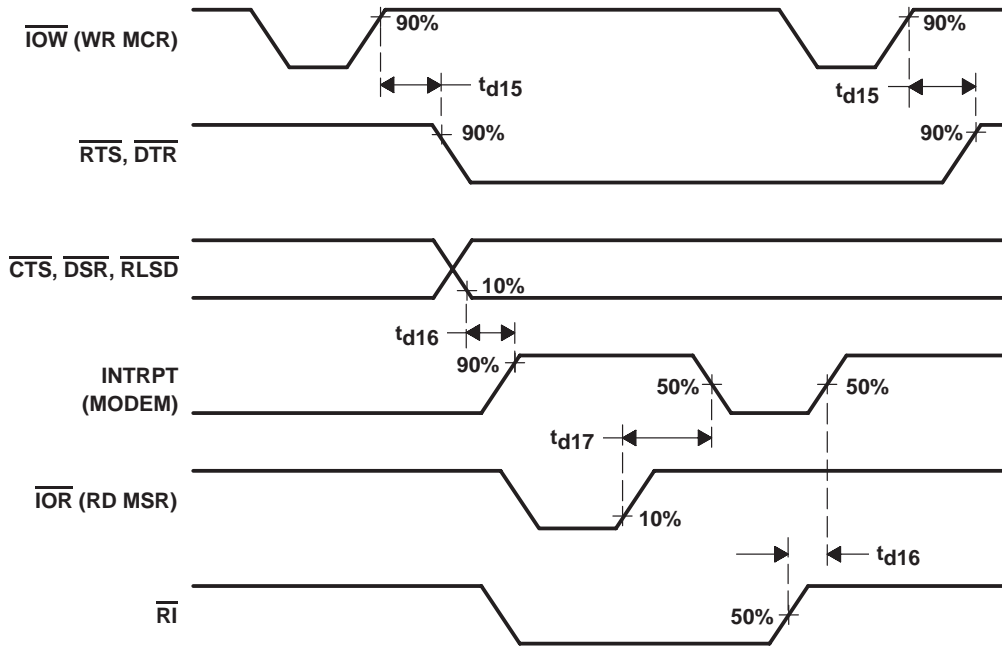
$\overline{\text{IOW}}$ (WR MCR)

90%

90%

$t_{d15}$

$t_{d15}$

$\overline{\text{RTS}}$, $\overline{\text{DTR}}$

90%

90%

$\overline{\text{CTS}}$, $\overline{\text{DSR}}$, $\overline{\text{RLSD}}$

10%

$t_{d16}$

90%

INTRPT (MODEM)

50%

50%

$t_{d17}$

$\overline{\text{IOR}}$ (RD MSR)

10%

$t_{d16}$

$\overline{\text{RI}}$

50%